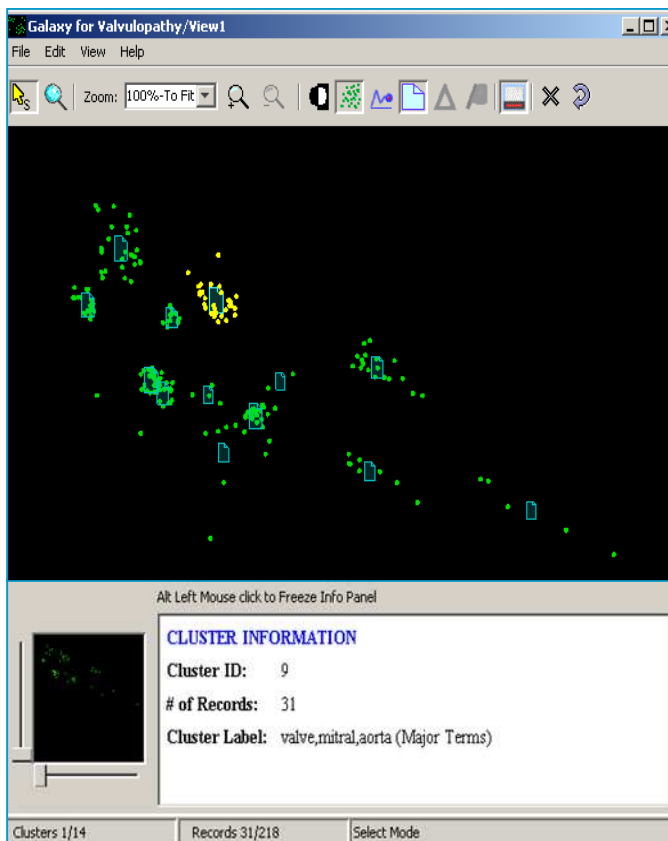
Galaxy for Valvulopathy/View1

File Edit View Help

Zoom: 100%-To Fit

Alt Left Mouse click to Freeze Info Panel

CLUSTER INFORMATION

Cluster ID: 9

# of Records: 31

Cluster Label: valve,mitral,aorta (Major Terms)

Clusters 1/14 | Records 31/218 | Select Mode